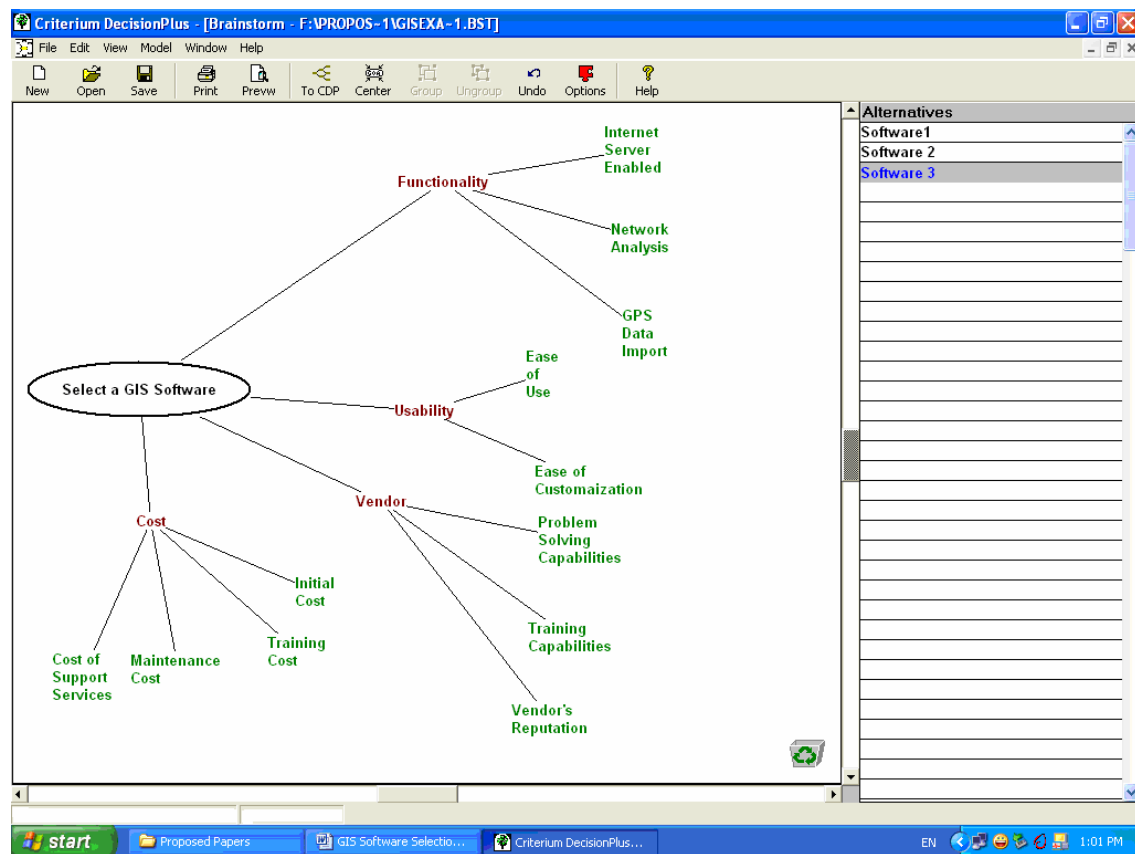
Criterium DecisionPlus - [Brainstorm - F:\PROPOS~1\GISEXA~1.BST]

File Edit View Model Window Help

New Open Save Print Prevw To CDP Center Group Ungroup Undo Options Help

Functionality

Internet Server Enabled

Network Analysis

GPS Data Import

Select a GIS Software

Usability

Ease of Use

Ease of Customaization

Vendor

Problem Solving Capabilities

Training Capabilities

Vendor's Reputation

Cost

Initial Cost

Training Cost

Maintenance Cost

Cost of Support Services

Alternatives

Software1

Software 2

Software 3

start

Proposed Papers

GIS Software Selectio...

Criterium DecisionPlus...

EN

1:01 PM